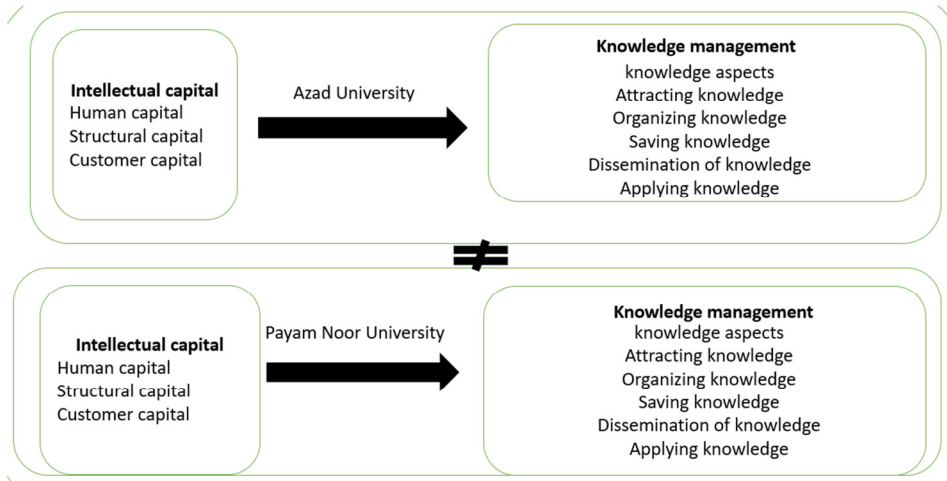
**Intellectual capital**
Human capital
Structural capital
Customer capital

Azad University

**Knowledge management**
knowledge aspects
Attracting knowledge
Organizing knowledge
Saving knowledge
Dissemination of knowledge
Applying knowledge

$\neq$

**Intellectual capital**
Human capital
Structural capital
Customer capital

Payam Noor University

**Knowledge management**
knowledge aspects
Attracting knowledge
Organizing knowledge
Saving knowledge
Dissemination of knowledge
Applying knowledge